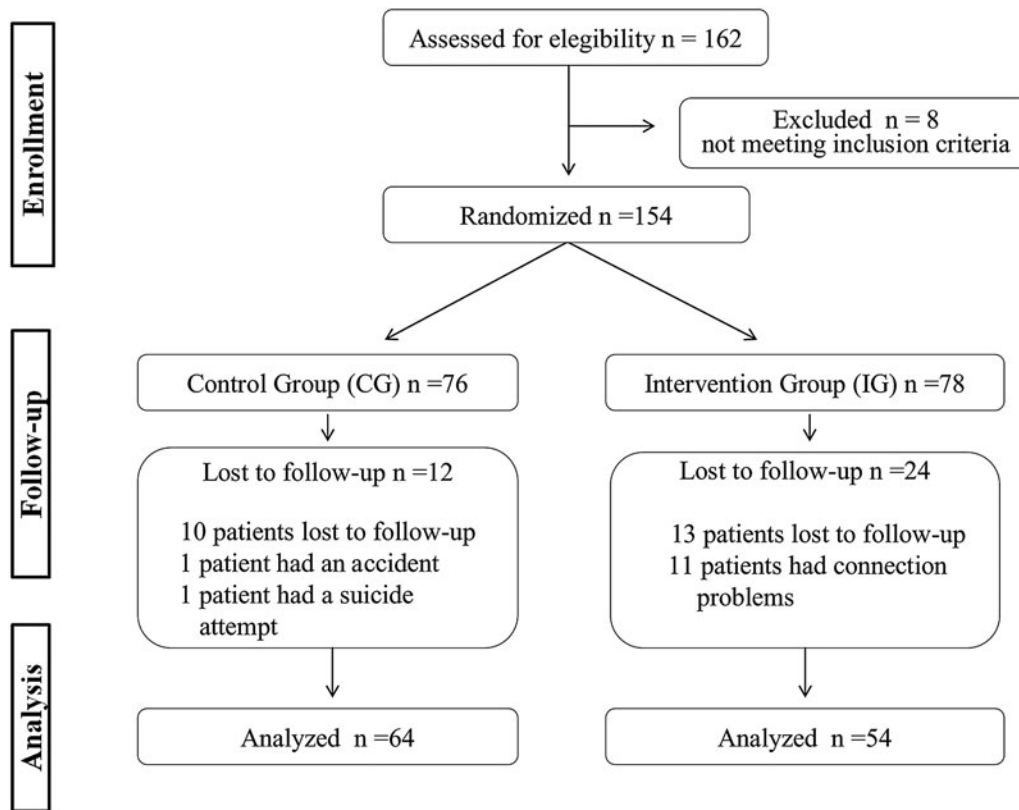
Enrollment

Assessed for elegibility n = 162

Excluded n = 8
not meeting inclusion criteria

Randomized n =154

Follow-up

Control Group (CG) n =76

Intervention Group (IG) n =78

Lost to follow-up n =12

10 patients lost to follow-up
1 patient had an accident
1 patient had a suicide attempt

Lost to follow-up n =24

13 patients lost to follow-up
11 patients had connection problems

Analysis

Analyzed n =64

Analyzed n =54